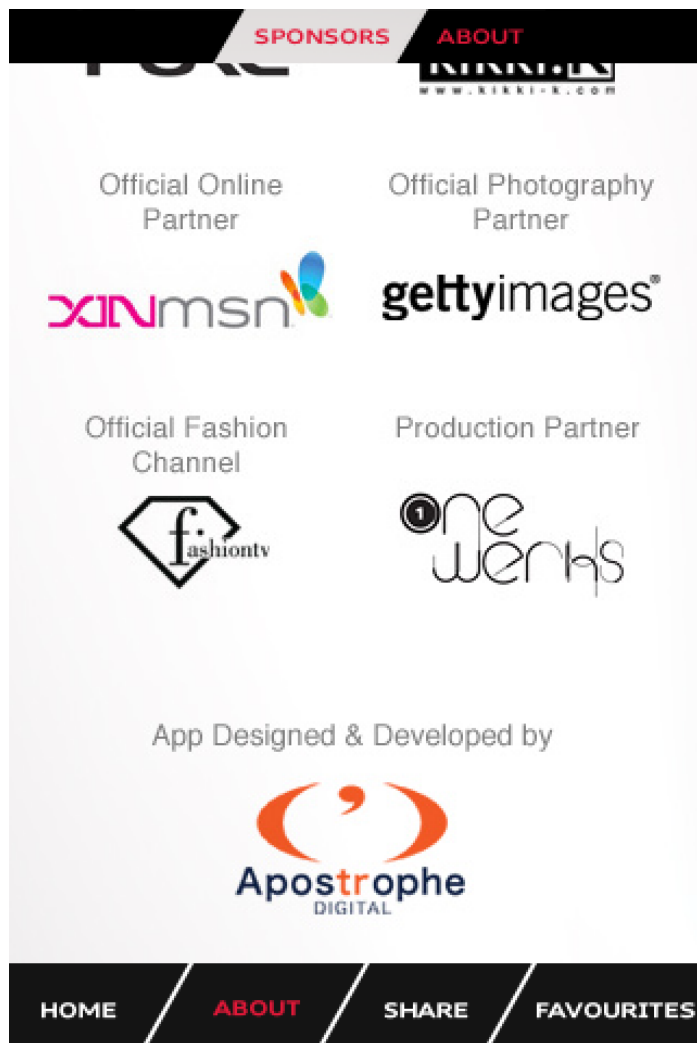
SPONSORS ABOUT

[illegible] KIKKI.K
www.kikki-k.com

Official Online Partner

ninemsn

Official Photography Partner

gettyimages®

Official Fashion Channel

fashiontv

Production Partner

one werks

App Designed & Developed by

Apostrophe
DIGITAL

HOME ABOUT SHARE FAVOURITES